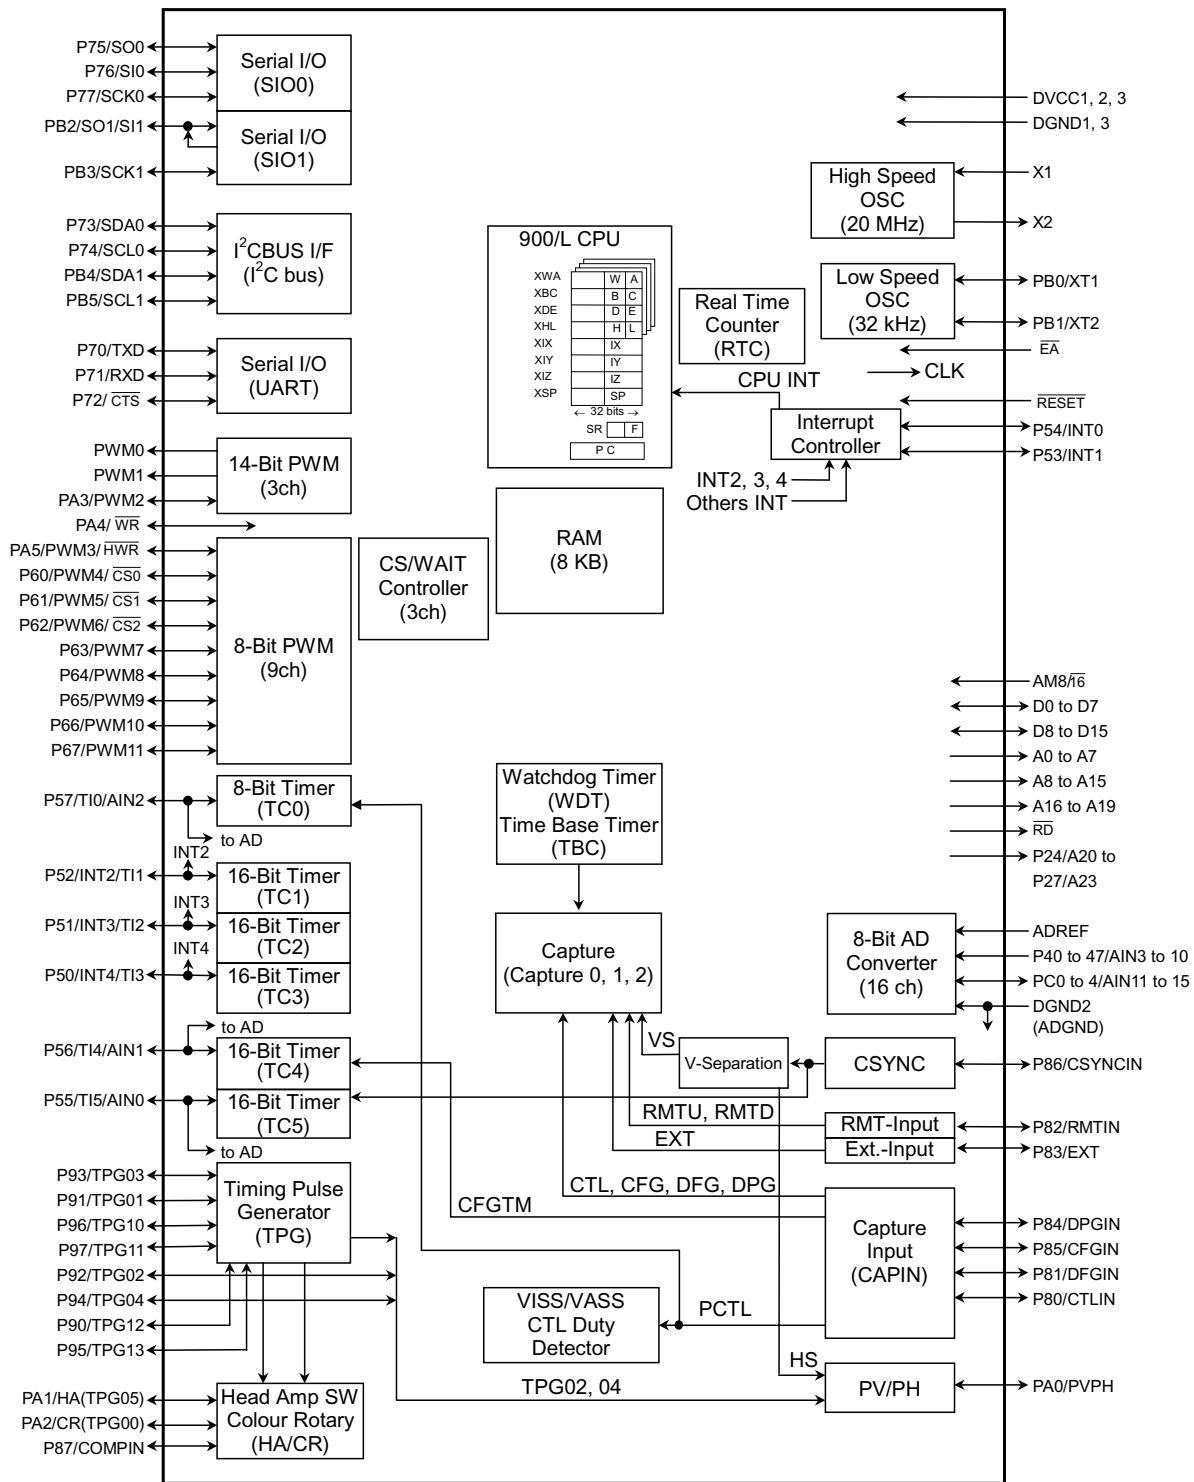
P75/SO0
P76/SI0
P77/SCK0
PB2/SO1/SI1
PB3/SCK1

Serial I/O (SIO0)

Serial I/O (SIO1)

P73/SDA0
P74/SCL0
PB4/SDA1
PB5/SCL1

$I^2$CBUS I/F ($I^2$C bus)

P70/TXD
P71/RXD
P72/ $\overline{CTS}$

Serial I/O (UART)

PWM0
PWM1
PA3/PWM2

14-Bit PWM (3ch)

PA4/ $\overline{WR}$
PA5/PWM3/ $\overline{HWR}$
P60/PWM4/ $\overline{CS0}$
P61/PWM5/ $\overline{CS1}$
P62/PWM6/ $\overline{CS2}$
P63/PWM7
P64/PWM8
P65/PWM9
P66/PWM10
P67/PWM11

8-Bit PWM (9ch)

900/L CPU

XWA
XBC
XDE
XHL
XIX
XIY
XIZ
XSP

W A
B C
D E
H L
IX
IY
IZ
SP
← 32 bits →
SR F
P C

Real Time Counter (RTC)

CPU INT

Interrupt Controller

INT2, 3, 4
Others INT

RAM (8 KB)

CS/WAIT Controller (3ch)

DVCC1, 2, 3
DGND1, 3

High Speed OSC (20 MHz)

X1
X2

Low Speed OSC (32 kHz)

PB0/XT1
PB1/XT2
$\overline{EA}$
CLK
$\overline{RESET}$
P54/INT0
P53/INT1

AM8/$\overline{16}$
D0 to D7
D8 to D15
A0 to A7
A8 to A15
A16 to A19
$\overline{RD}$
P24/A20 to P27/A23

P57/TI0/AIN2

8-Bit Timer (TC0)

to AD
INT2
P52/INT2/TI1

16-Bit Timer (TC1)

INT3
P51/INT3/TI2

16-Bit Timer (TC2)

INT4
P50/INT4/TI3

16-Bit Timer (TC3)

to AD
P56/TI4/AIN1

16-Bit Timer (TC4)

P55/TI5/AIN0

16-Bit Timer (TC5)

to AD

Watchdog Timer (WDT) Time Base Timer (TBC)

Capture (Capture 0, 1, 2)

8-Bit AD Converter (16 ch)

ADREF
P40 to 47/AIN3 to 10
PC0 to 4/AIN11 to 15
DGND2 (ADGND)

VS
V-Separation
CSYNC
P86/CSYNCIN

RMTU, RMTD
RMT-Input
P82/RMTIN
EXT
Ext.-Input
P83/EXT

CTL, CFG, DFG, DPG
CFGTM

P93/TPG03
P91/TPG01
P96/TPG10
P97/TPG11
P92/TPG02
P94/TPG04
P90/TPG12
P95/TPG13

Timing Pulse Generator (TPG)

Capture Input (CAPIN)

P84/DPGIN
P85/CFGIN
P81/DFGIN
P80/CTLIN

VISS/VASS CTL Duty Detector

PCTL
HS

PV/PH
P A0/PVPH

TPG02, 04

PA1/HA(TPG05)
PA2/CR(TPG00)
P87/COMPIN

Head Amp SW Colour Rotary (HA/CR)